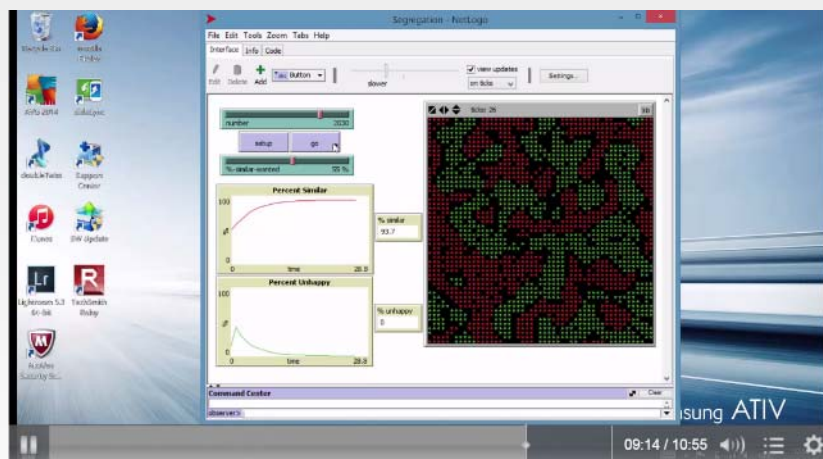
Recycle Bin

Mozilla Firefox

XnFa 2014

Skype

doubleTwist

Support Center

iTunes

SW Update

Lightroom 5.3 64-bit

TechSmith Relay

McAfee Security Sc...

Segregation - NetLogo

File Edit Tools Zoom Tabs Help

Interface Info Code

Edit Delete Add Button

slower

view updates

on ticks

Settings...

number 2030

setup

go

%-similar-wanted 55 %

ticks: 26

Percent Similar

100

0

0

time

28.9

% similar

93.7

Percent Unhappy

100

0

0

time

28.9

% unhappy

0

Command Center

Clear

observer>

sung ATIV

09:14 / 10:55